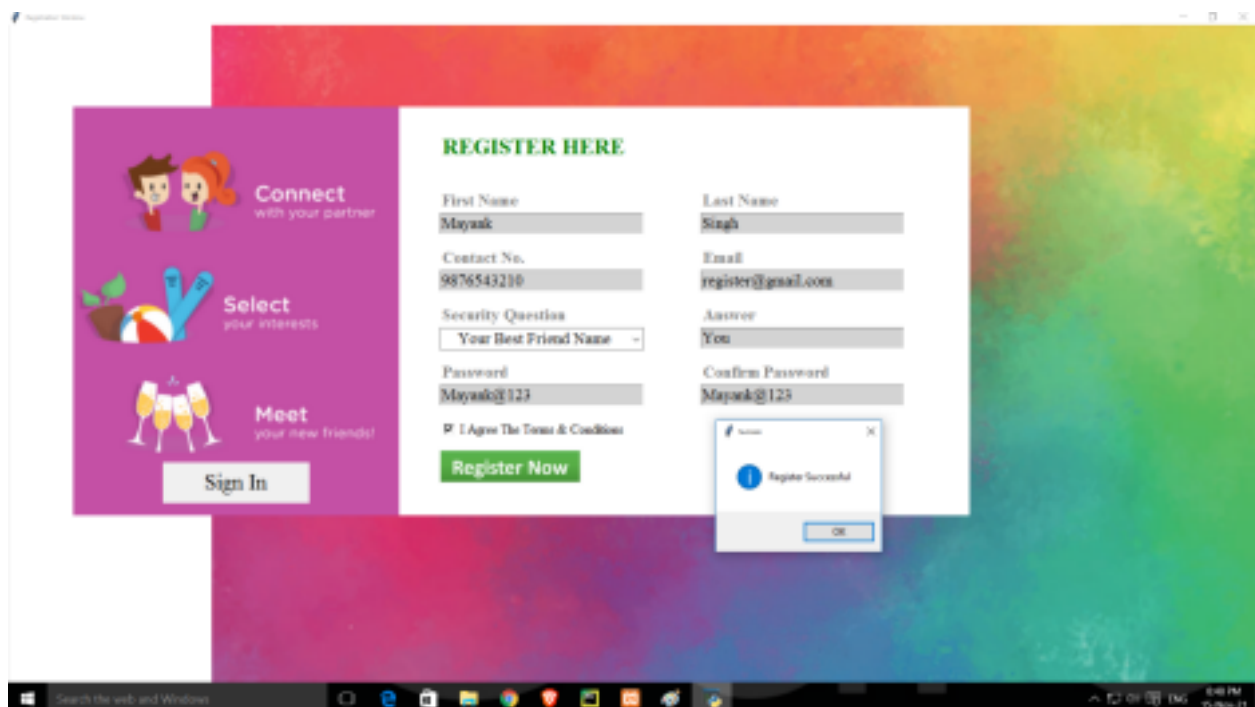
Registration Window

Connect
with your partner

Select
your interests

Meet
your new friends!

Sign In

REGISTER HERE

First Name
Mayank

Last Name
Singh

Contact No.
9876543210

Email
register@gmail.com

Security Question
Your Best Friend Name

Answer
You

Password
Mayank@123

Confirm Password
Mayank@123

I Agree The Terms & Conditions

Register Now

Success

Register Successful

OK

Search the web and Windows

ENG
6:40 PM
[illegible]